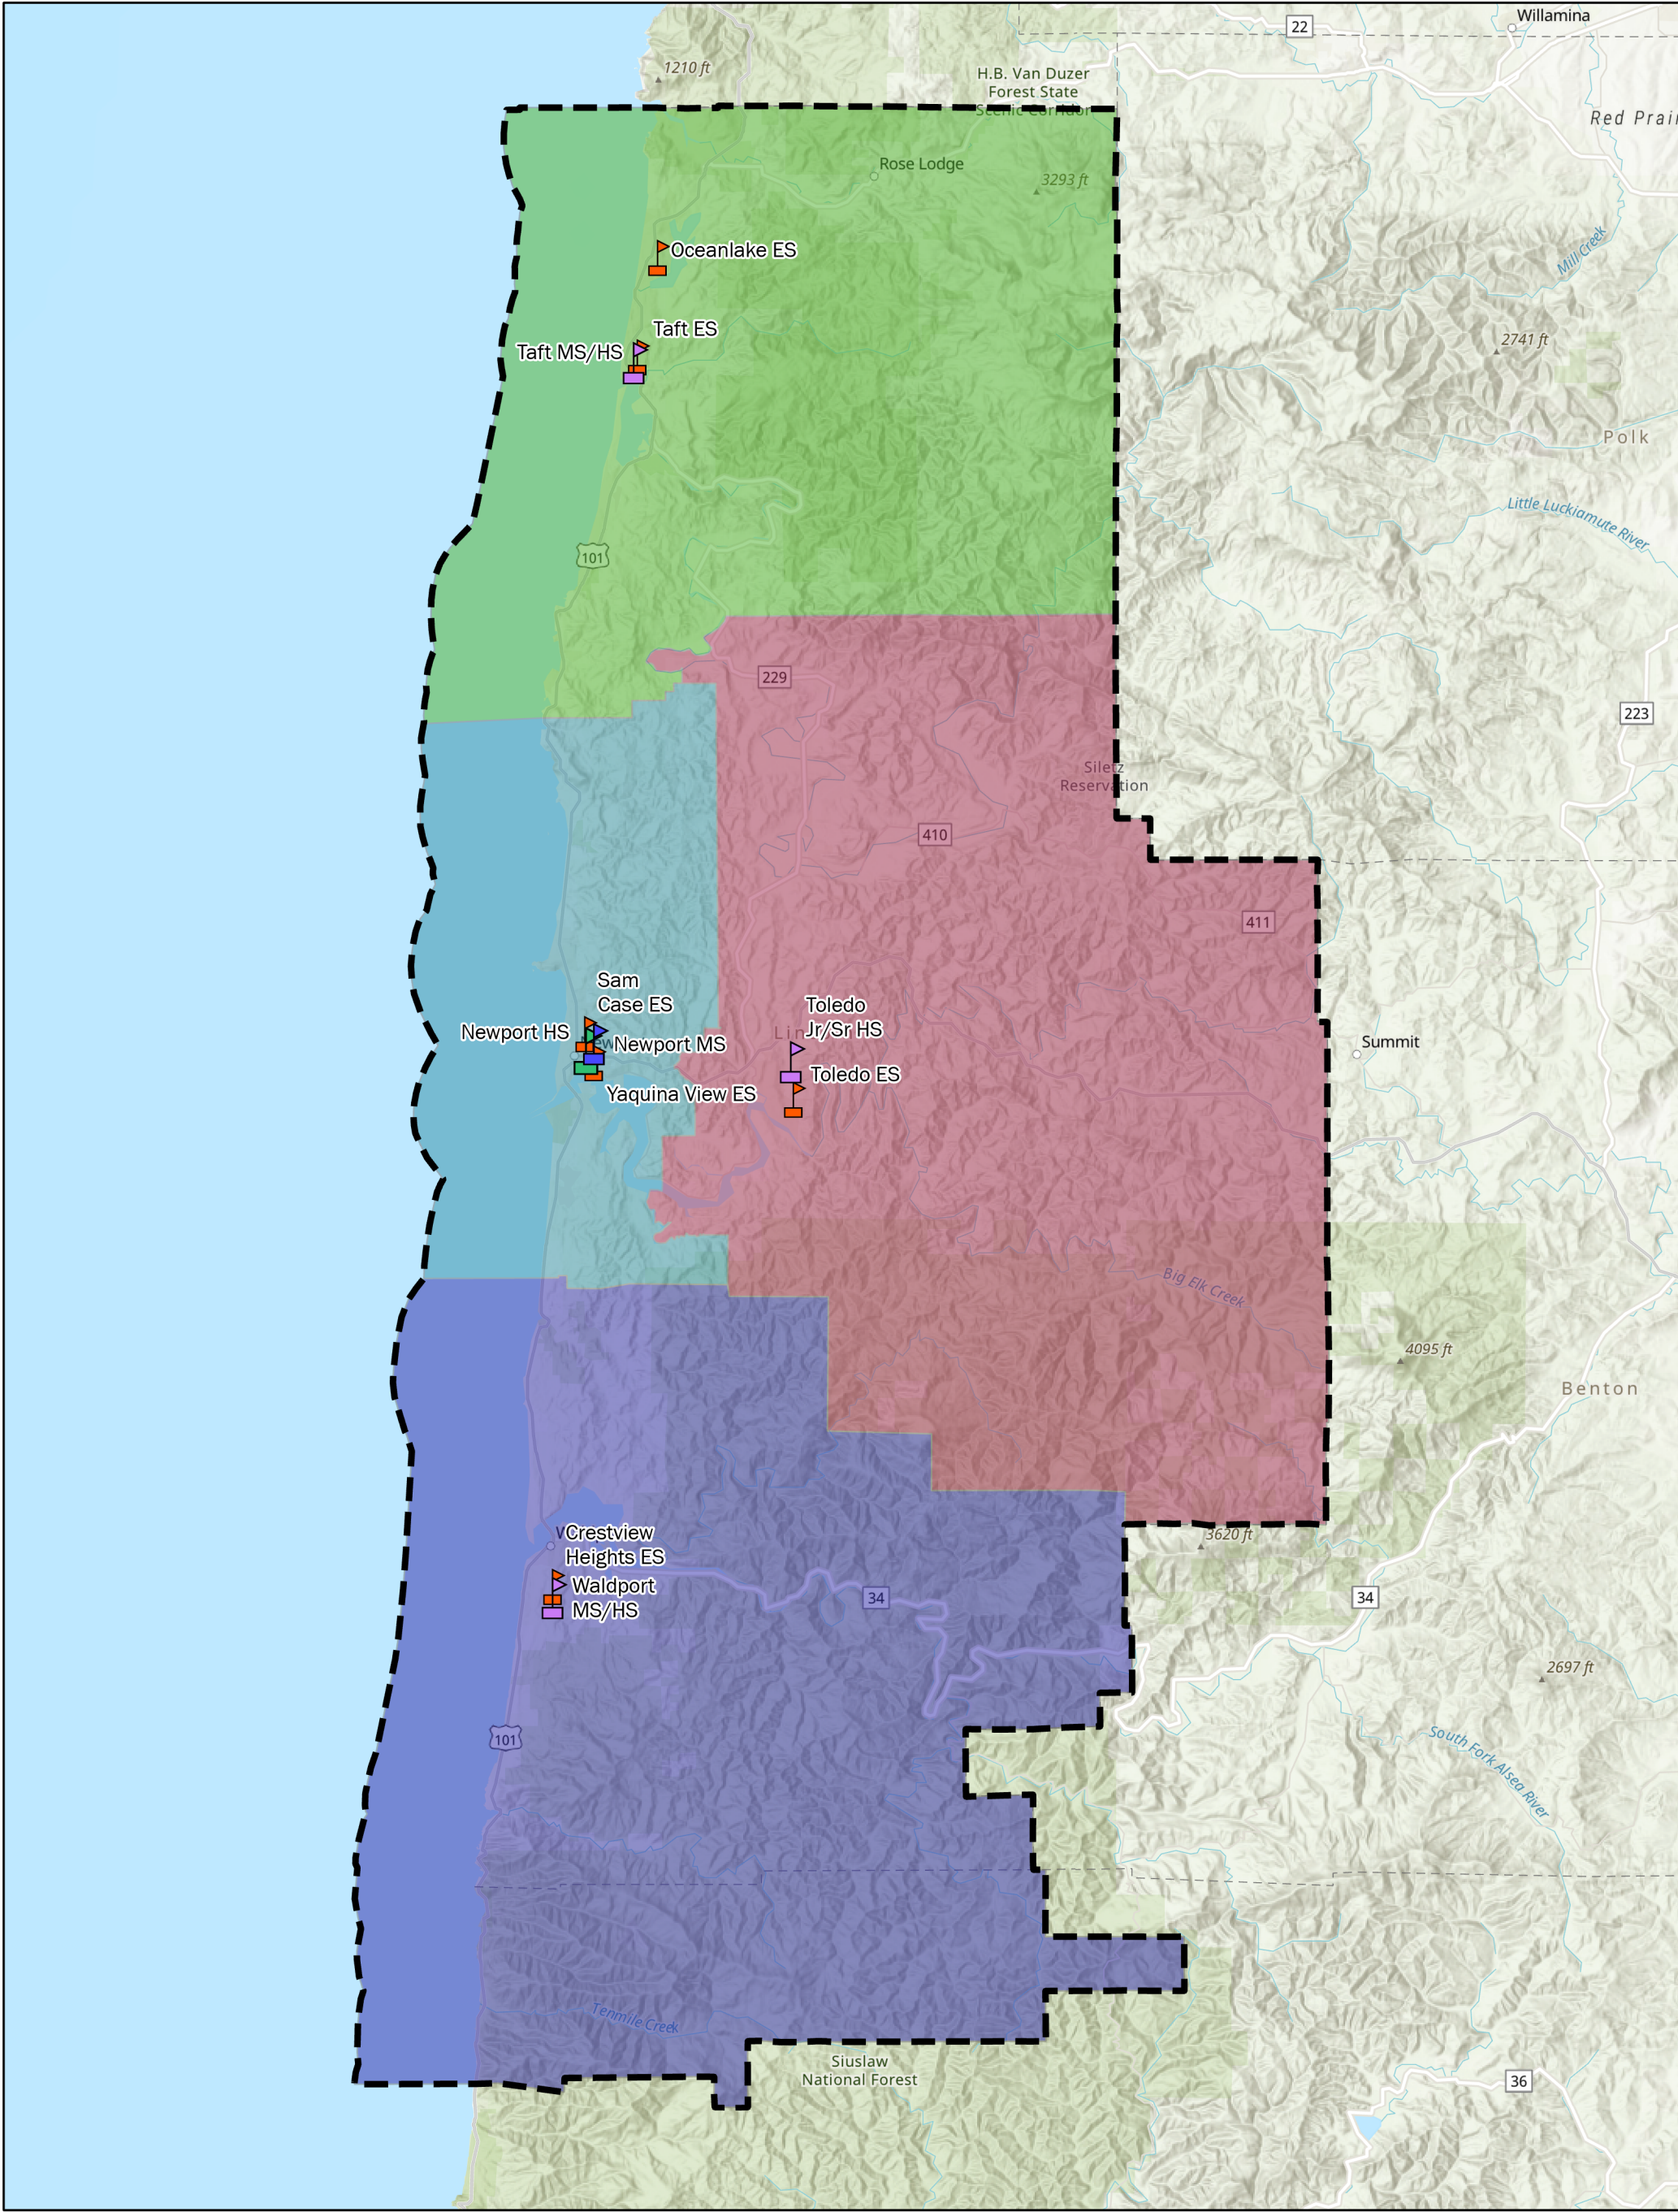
Willamina
22
1210 ft
H.B. Van Duzer Forest State Scenic Corridor
Red Prai
Rose Lodge
3293 ft
Oceanlake ES
Mill Creek
Taft ES
Taft MS/HS
2741 ft
Polk
Little Luckiamute River
101
229
223
Siletz Reservation
410
411
Sam Case ES
Toledo Jr/Sr HS
Summit
Newport HS
Newport MS
Toledo ES
Yaquina View ES
Big Elk Creek
4095 ft
Benton
3620 ft
Crestview Heights ES
Waldport MS/HS
34
34
2697 ft
South Fork Alsea River
101
Tenmile Creek
Siuslaw National Forest
36